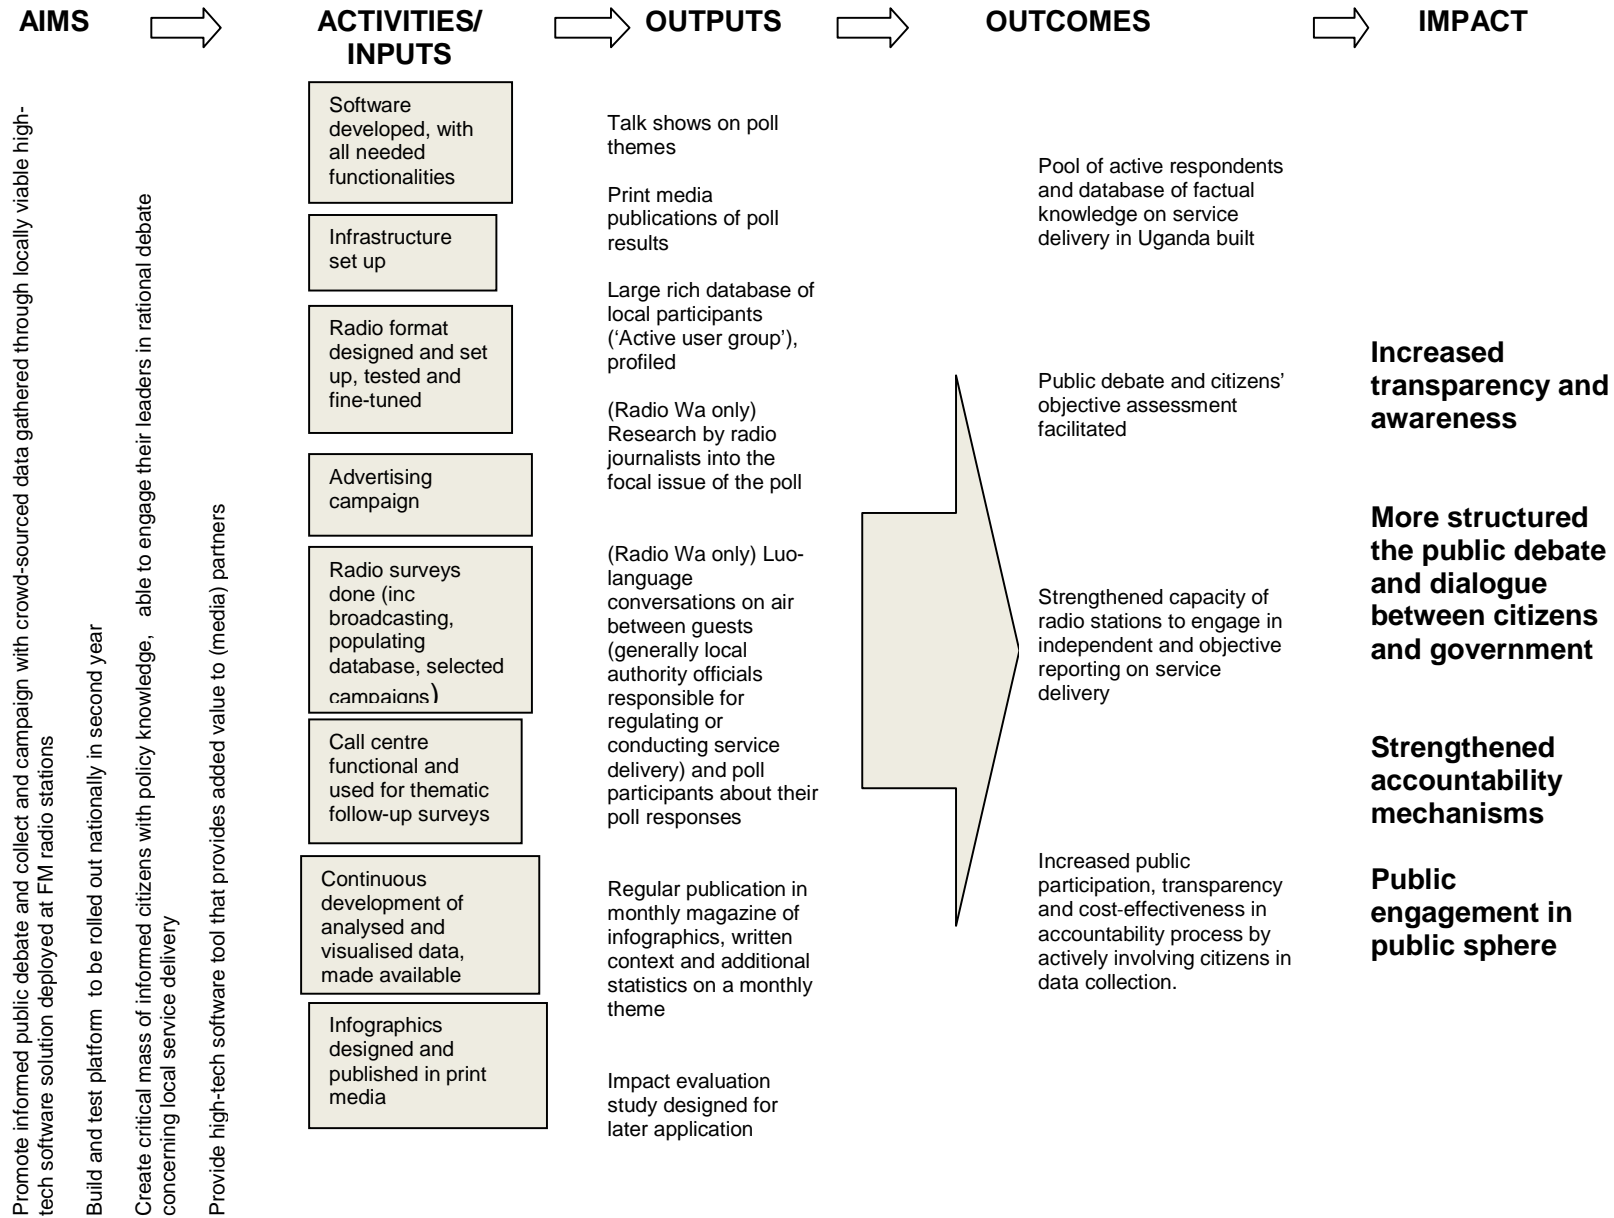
AIMS

ACTIVITIES/ INPUTS

OUTPUTS

OUTCOMES

IMPACT

Promote informed public debate and collect and campaign with crowd-sourced data gathered through locally viable high-tech software solution deployed at FM radio stations

Build and test platform to be rolled out nationally in second year

Create critical mass of informed citizens with policy knowledge, able to engage their leaders in rational debate concerning local service delivery

Provide high-tech software tool that provides added value to (media) partners

Software developed, with all needed functionalities

Infrastructure set up

Radio format designed and set up, tested and fine-tuned

Advertising campaign

Radio surveys done (inc broadcasting, populating database, selected campaigns)

Call centre functional and used for thematic follow-up surveys

Continuous development of analysed and visualised data, made available

Infographics designed and published in print media

Talk shows on poll themes

Print media publications of poll results

Large rich database of local participants ('Active user group'), profiled

(Radio Wa only) Research by radio journalists into the focal issue of the poll

(Radio Wa only) Luo-language conversations on air between guests (generally local authority officials responsible for regulating or conducting service delivery) and poll participants about their poll responses

Regular publication in monthly magazine of infographics, written context and additional statistics on a monthly theme

Impact evaluation study designed for later application

Pool of active respondents and database of factual knowledge on service delivery in Uganda built

Public debate and citizens' objective assessment facilitated

Strengthened capacity of radio stations to engage in independent and objective reporting on service delivery

Increased public participation, transparency and cost-effectiveness in accountability process by actively involving citizens in data collection.

Increased transparency and awareness

More structured the public debate and dialogue between citizens and government

Strengthened accountability mechanisms

Public engagement in public sphere